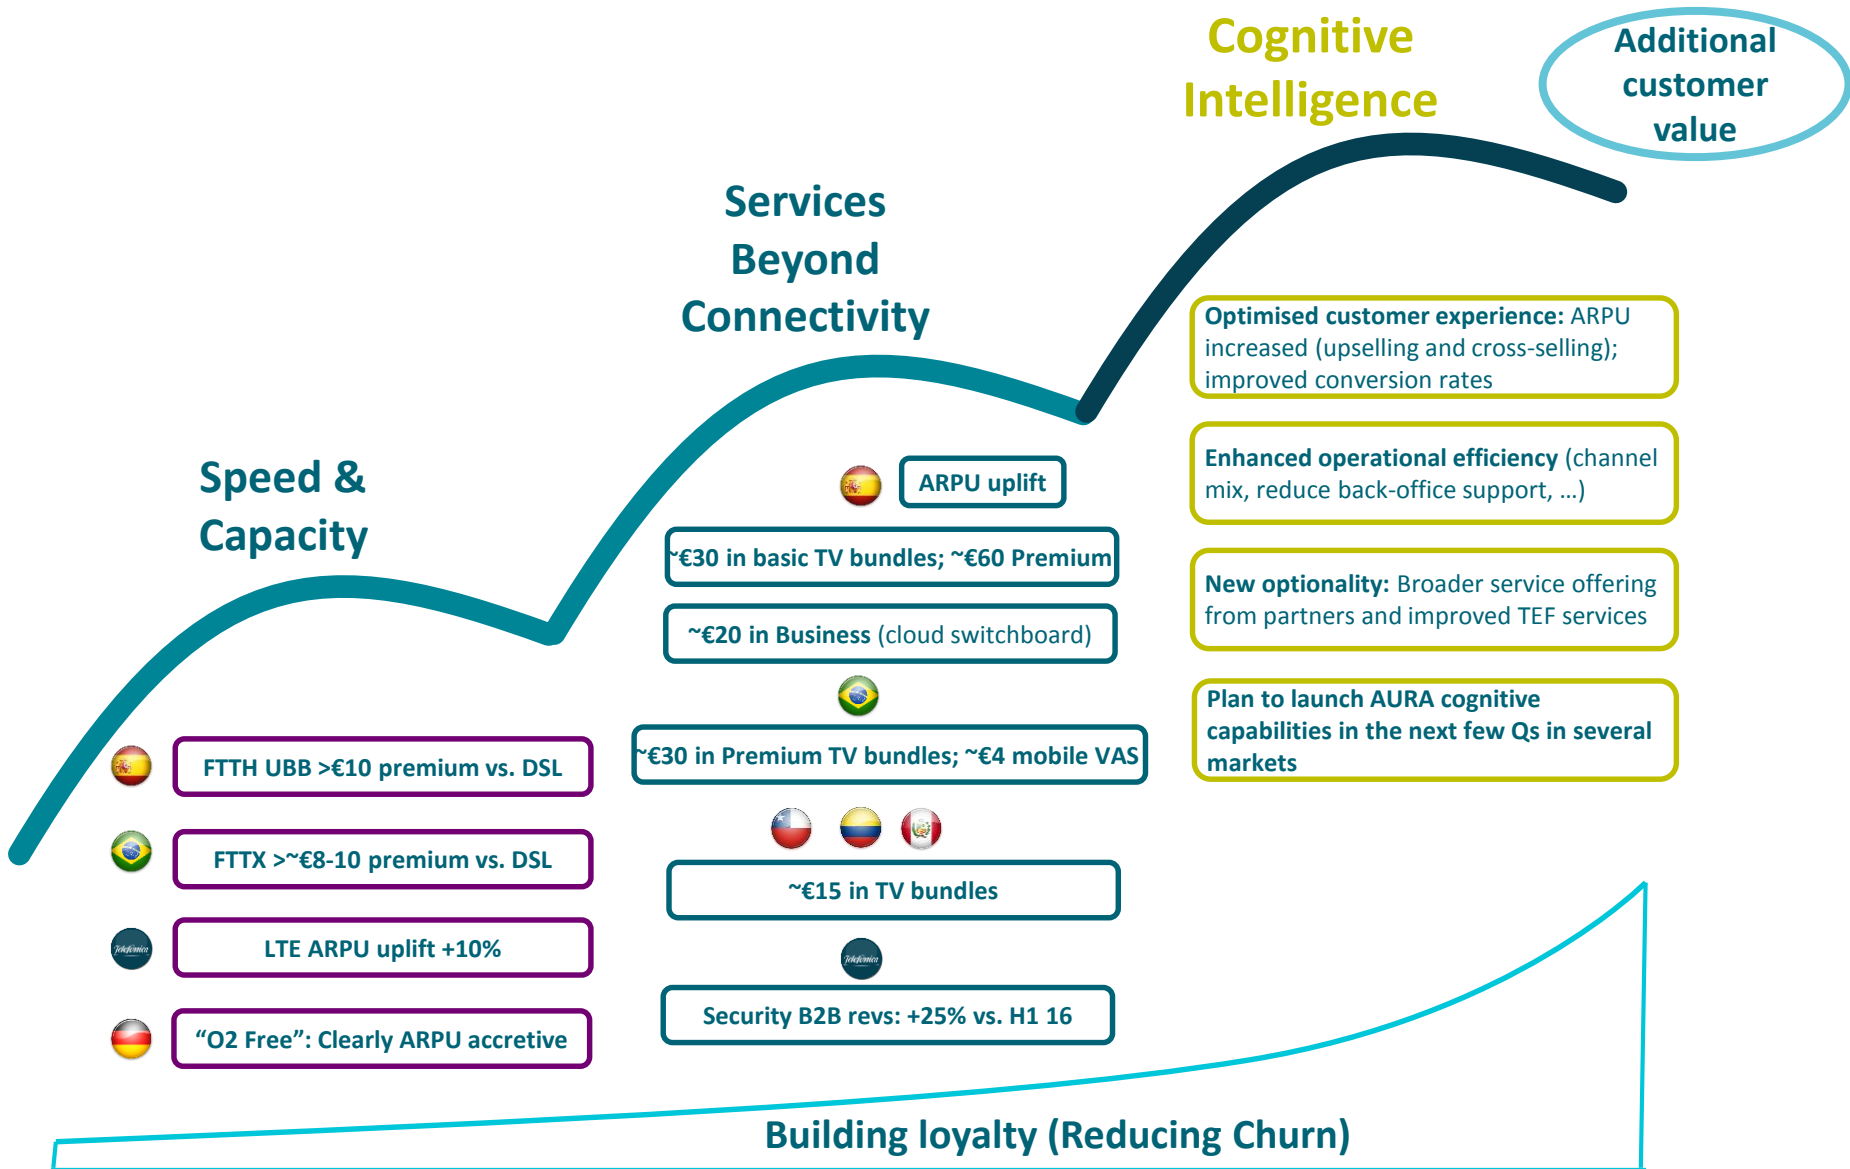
Cognitive Intelligence

Additional customer value

Services Beyond Connectivity

Speed & Capacity

Optimised customer experience: ARPU increased (upselling and cross-selling); improved conversion rates

Enhanced operational efficiency (channel mix, reduce back-office support, …)

New optionality: Broader service offering from partners and improved TEF services

Plan to launch AURA cognitive capabilities in the next few Qs in several markets

ARPU uplift

~€30 in basic TV bundles; ~€60 Premium

~€20 in Business (cloud switchboard)

~€30 in Premium TV bundles; ~€4 mobile VAS

~€15 in TV bundles

Telefónica

Security B2B revs: +25% vs. H1 16

FTTH UBB >€10 premium vs. DSL

FTTX >~€8-10 premium vs. DSL

Telefónica

LTE ARPU uplift +10%

"O2 Free": Clearly ARPU accretive

Building loyalty (Reducing Churn)